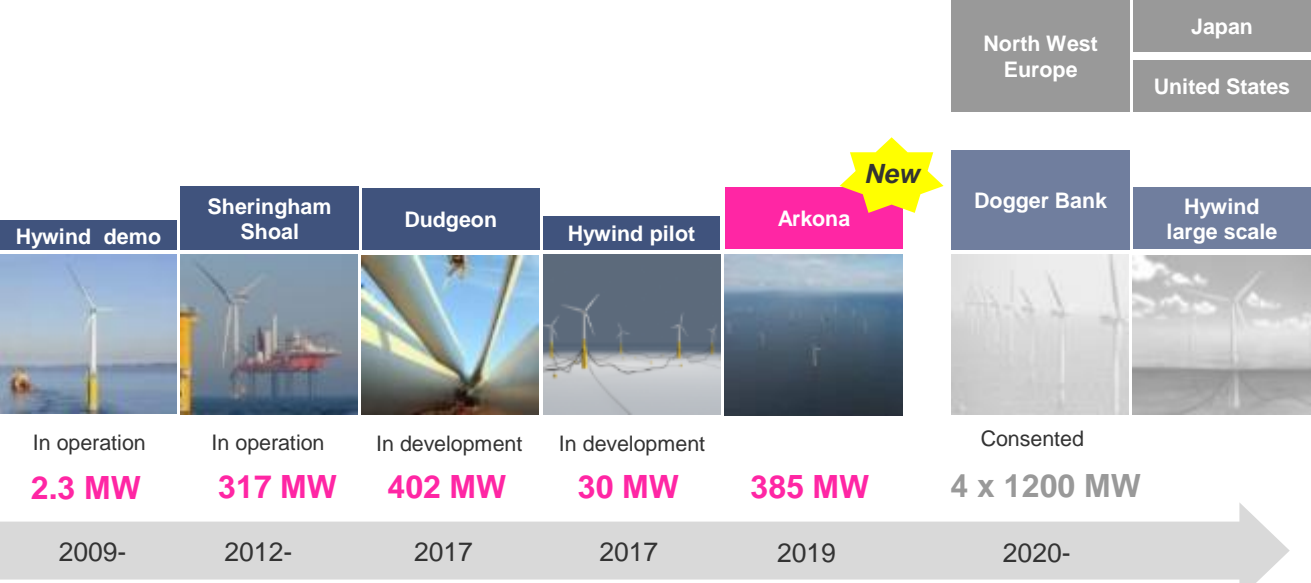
North West Europe

Japan

United States

New

Hywind demo

Sheringham Shoal

Dudgeon

Hywind pilot

Arkona

Dogger Bank

Hywind large scale

In operation

In operation

In development

In development

Consented

2.3 MW

317 MW

402 MW

30 MW

385 MW

4 x 1200 MW

2009-

2012-

2017

2017

2019

2020-